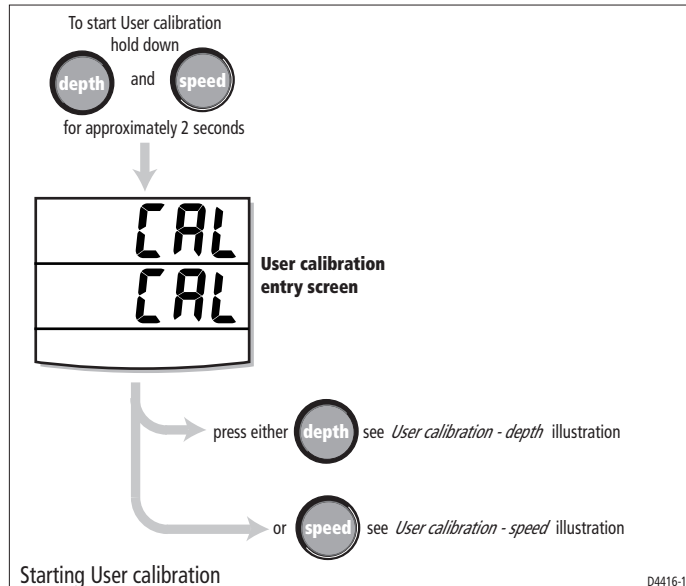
To start User calibration hold down

depth and speed

for approximately 2 seconds

CAL
CAL

User calibration entry screen

press either depth see *User calibration - depth* illustration

or speed see *User calibration - speed* illustration

Starting User calibration

D4416-1